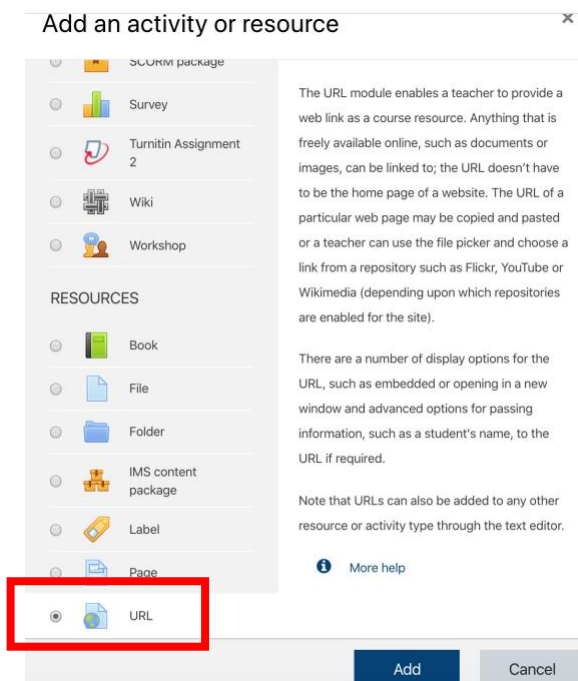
Add an activity or resource

×

SCORM package

Survey

Turnitin Assignment 2

Wiki

Workshop

RESOURCES

Book

File

Folder

IMS content package

Label

Page

URL

The URL module enables a teacher to provide a web link as a course resource. Anything that is freely available online, such as documents or images, can be linked to; the URL doesn't have to be the home page of a website. The URL of a particular web page may be copied and pasted or a teacher can use the file picker and choose a link from a repository such as Flickr, YouTube or Wikimedia (depending upon which repositories are enabled for the site).

There are a number of display options for the URL, such as embedded or opening in a new window and advanced options for passing information, such as a student's name, to the URL if required.

Note that URLs can also be added to any other resource or activity type through the text editor.

More help

Add

Cancel